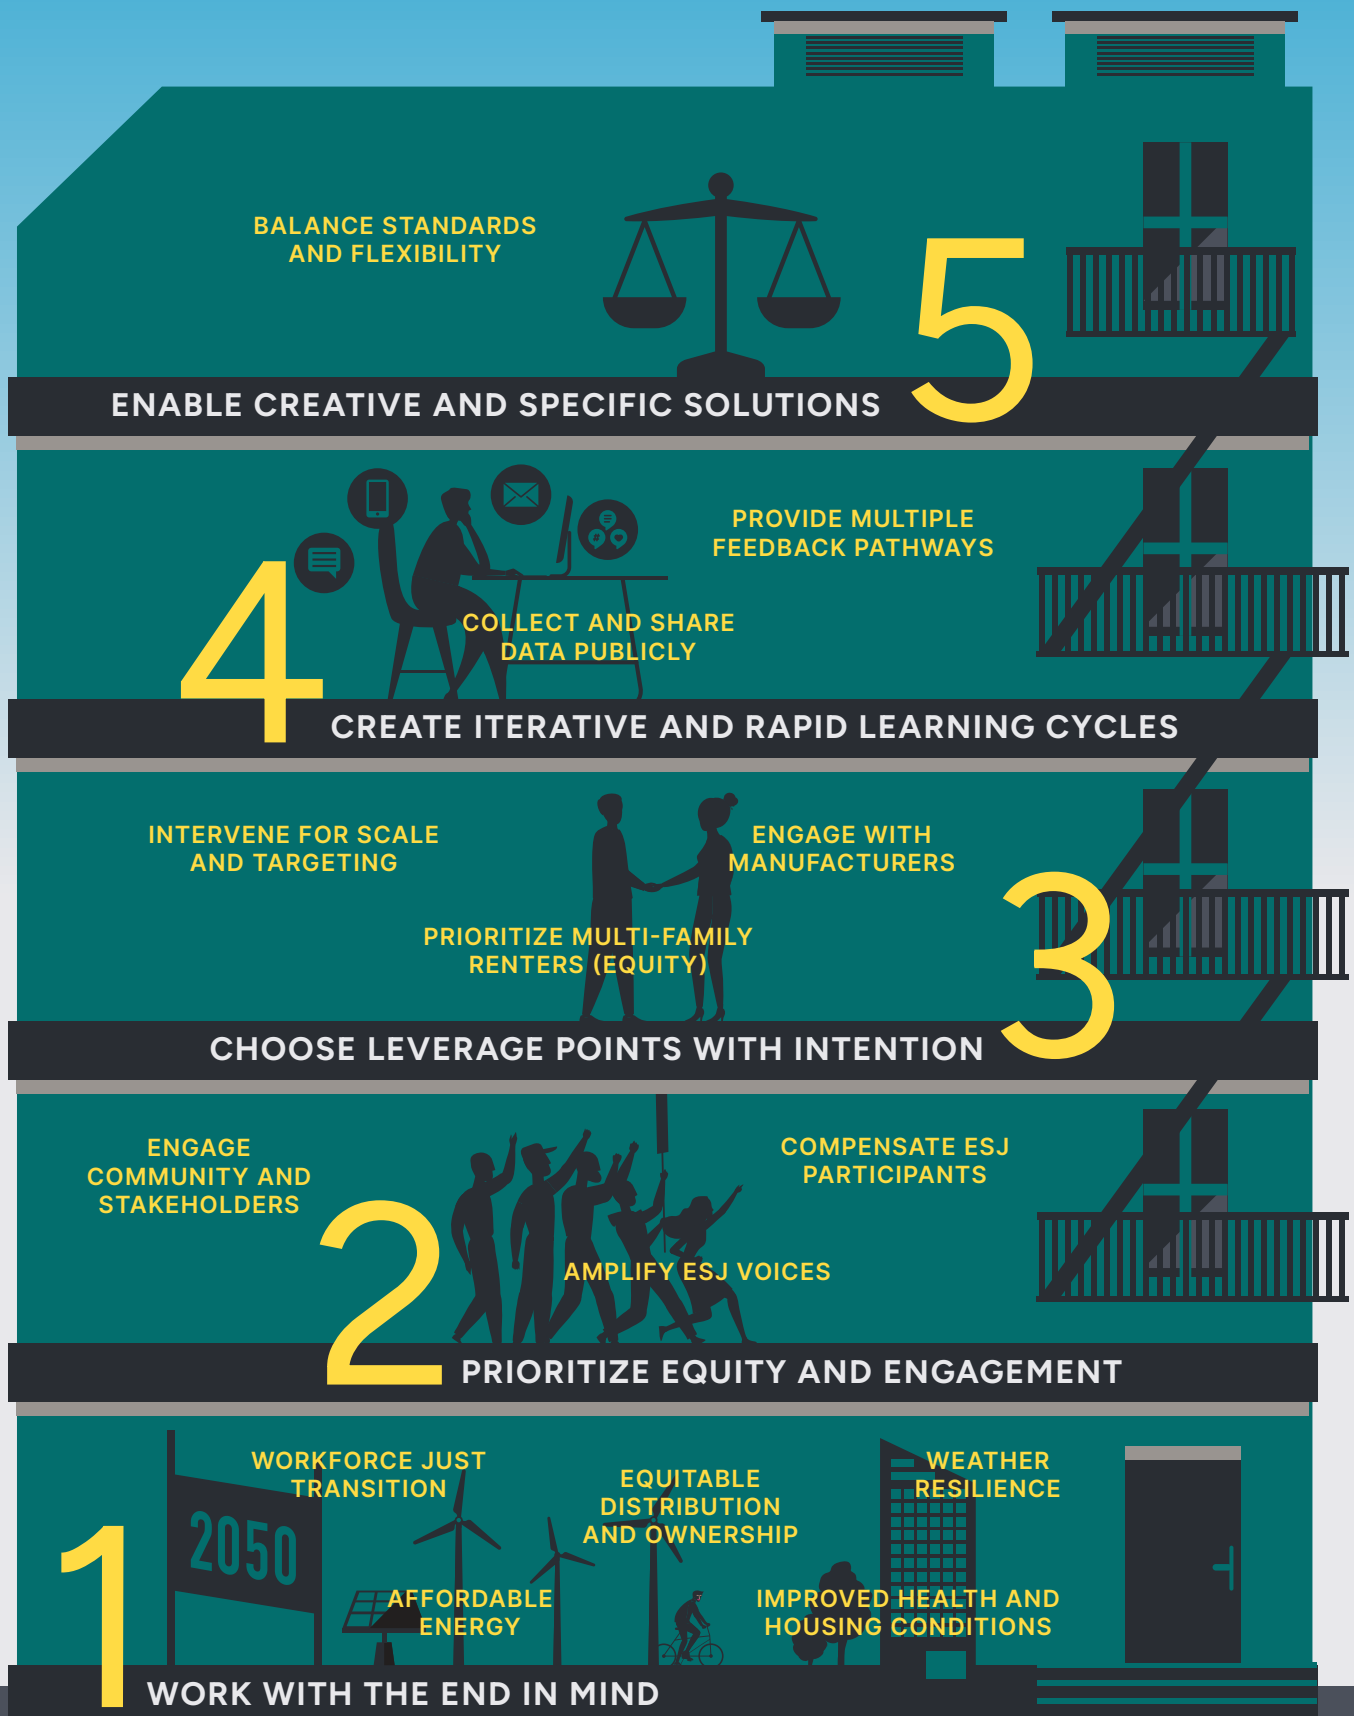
BALANCE STANDARDS AND FLEXIBILITY

5

ENABLE CREATIVE AND SPECIFIC SOLUTIONS

PROVIDE MULTIPLE FEEDBACK PATHWAYS

COLLECT AND SHARE DATA PUBLICLY

4

CREATE ITERATIVE AND RAPID LEARNING CYCLES

INTERVENE FOR SCALE AND TARGETING

ENGAGE WITH MANUFACTURERS

PRIORITIZE MULTI-FAMILY RENTERS (EQUITY)

3

CHOOSE LEVERAGE POINTS WITH INTENTION

ENGAGE COMMUNITY AND STAKEHOLDERS

COMPENSATE ESJ PARTICIPANTS

2

AMPLIFY ESJ VOICES

PRIORITIZE EQUITY AND ENGAGEMENT

2050

WORKFORCE JUST TRANSITION

EQUITABLE DISTRIBUTION AND OWNERSHIP

WEATHER RESILIENCE

AFFORDABLE ENERGY

IMPROVED HEALTH AND HOUSING CONDITIONS

1

WORK WITH THE END IN MIND